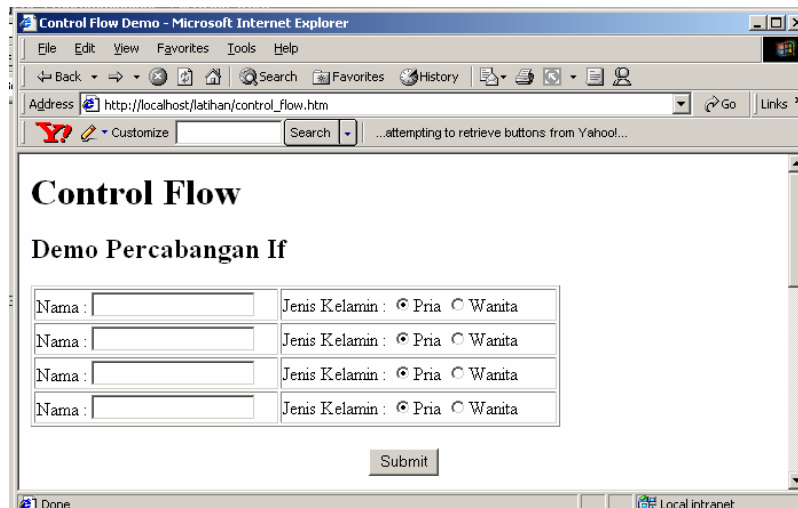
Control Flow Demo - Microsoft Internet Explorer

File Edit View Favorites Tools Help

Back Search Favorites History

Address http://localhost/latihan/control_flow.htm Go Links

Y! Customize Search ...attempting to retrieve buttons from Yahoo!...

# Control Flow

## Demo Percabangan If

| Nama : | Jenis Kelamin : Pria Wanita |
|---|---|
| Nama : | Jenis Kelamin : Pria Wanita |
| Nama : | Jenis Kelamin : Pria Wanita |
| Nama : | Jenis Kelamin : Pria Wanita |

Submit

Done Local intranet